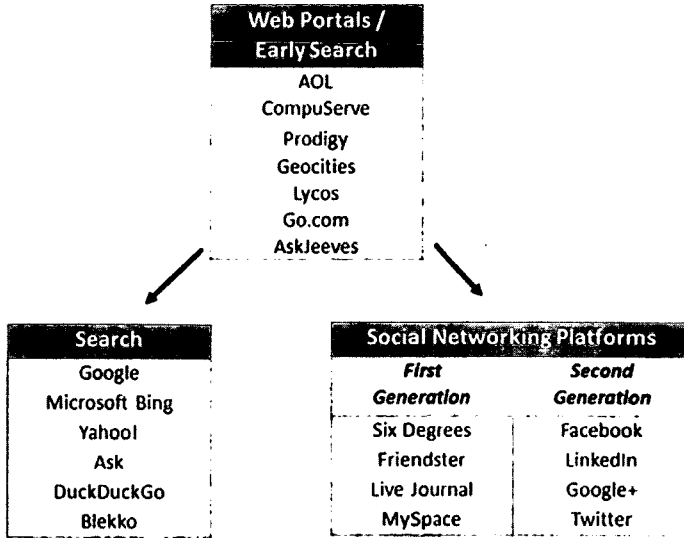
Web Portals / Early Search

AOL
CompuServe
Prodigy
Geocities
Lycos
Go.com
AskJeeves

Search

Google
Microsoft Bing
Yahoo!
Ask
DuckDuckGo
Blekko

Social Networking Platforms

| First Generation | Second Generation |
|---|---|
| Six Degrees | Facebook |
| Friendster | LinkedIn |
| Live Journal | Google+ |
| MySpace | Twitter |